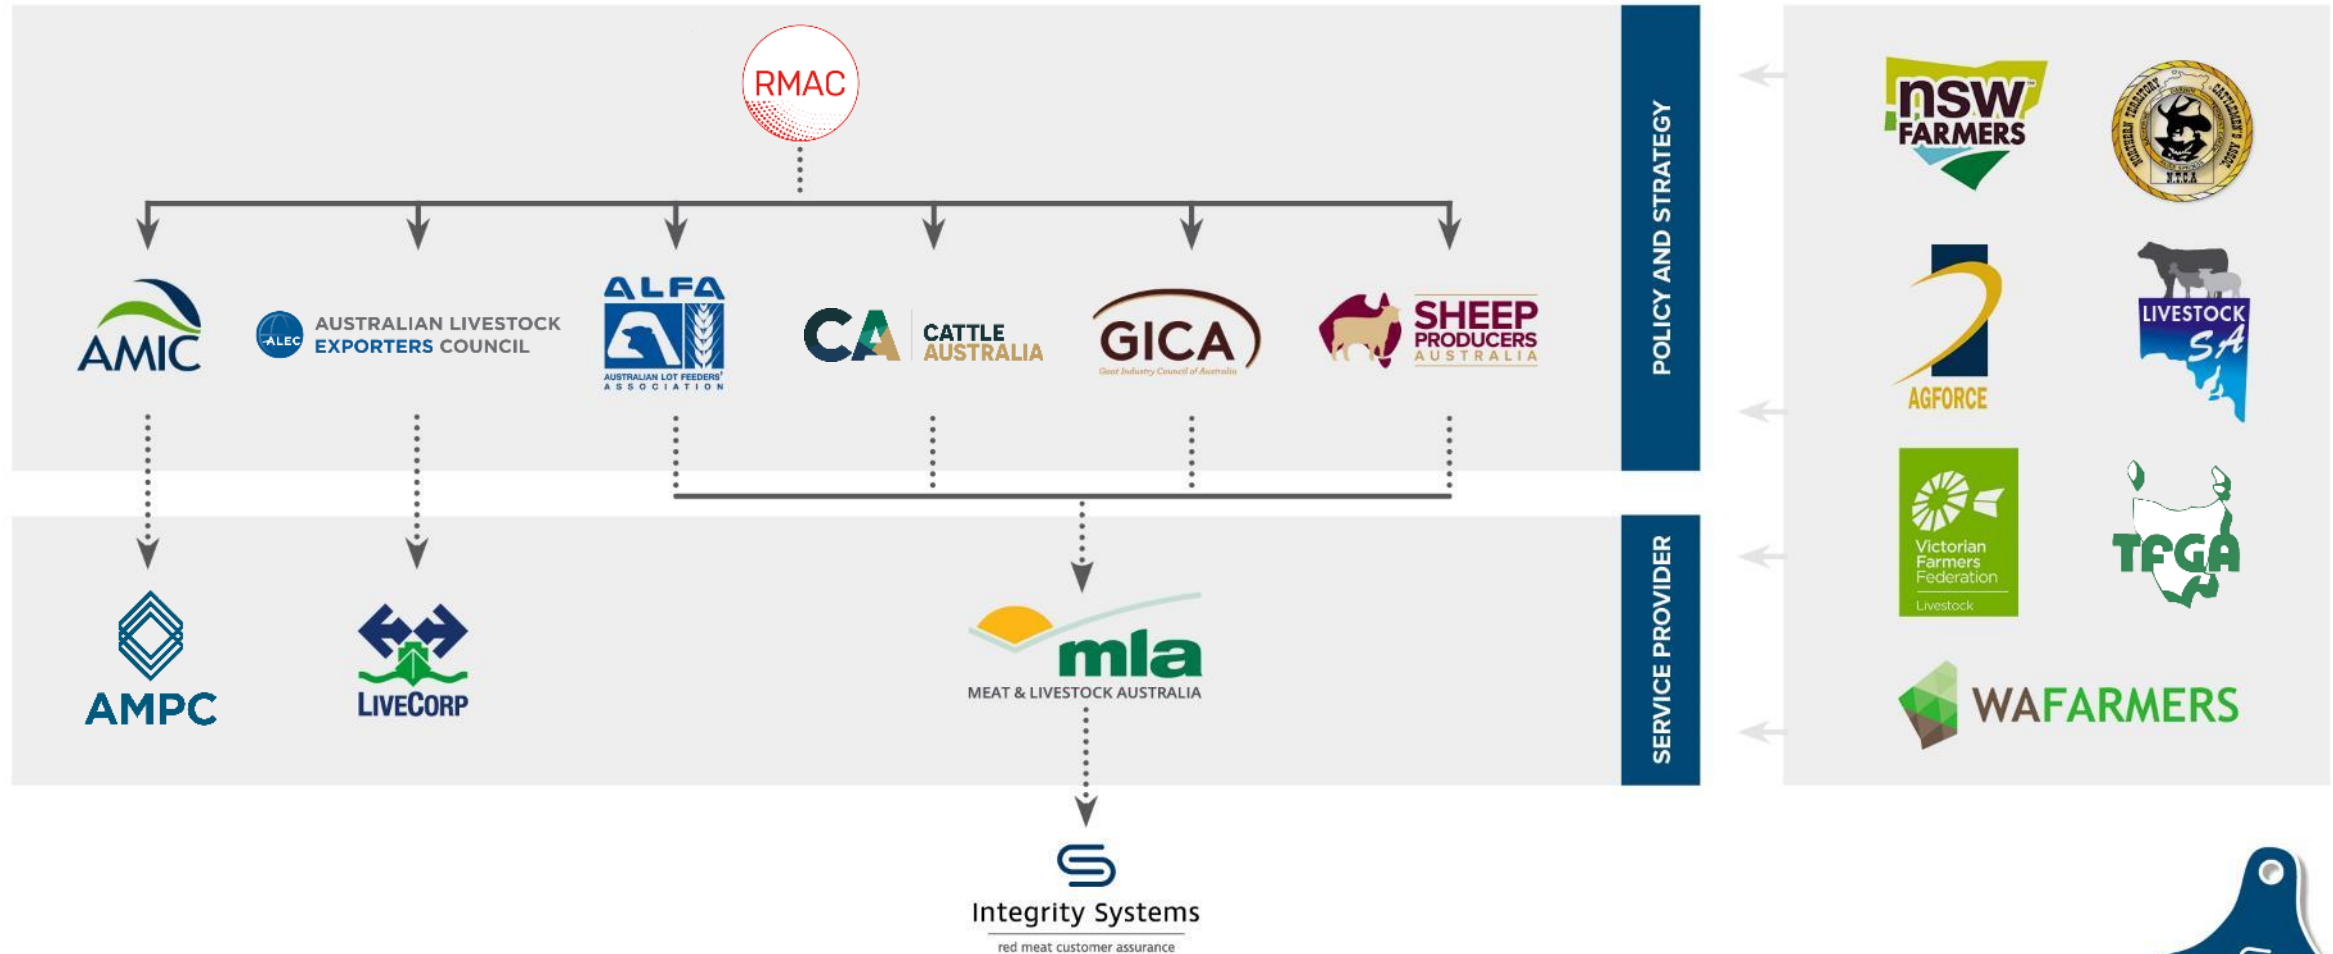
RMAC

AMIC

ALEC AUSTRALIAN LIVESTOCK EXPORTERS COUNCIL

ALFA AUSTRALIAN LOT FEEDERS' ASSOCIATION

CA CATTLE AUSTRALIA

GICA Goat Industry Council of Australia

SHEEP PRODUCERS AUSTRALIA

AMPC

LIVECORP

mla MEAT & LIVESTOCK AUSTRALIA

Integrity Systems
red meat customer assurance

POLICY AND STRATEGY

SERVICE PROVIDER

nsw FARMERS

NORTHERN TERRITORY CATTLEMEN'S ASSOCIATION N.T.C.A

AGFORCE

LIVESTOCK SA

Victorian Farmers Federation Livestock

TFGA

WAFARMERS